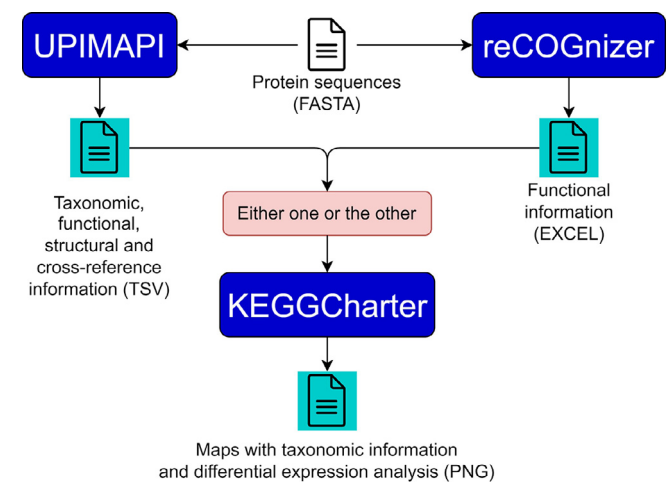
UPIMAPI

Protein sequences
(FASTA)

reCOGnizer

Taxonomic, functional, structural and cross-reference information (TSV)

Either one or the other

Functional information (EXCEL)

KEGGCharter

Maps with taxonomic information and differential expression analysis (PNG)